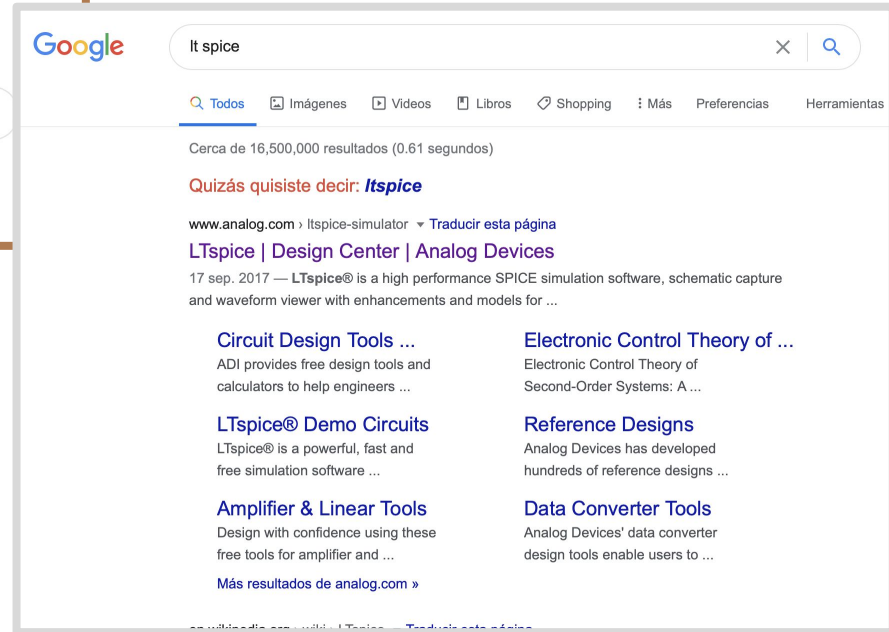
Google

lt spice

Todos Imágenes Videos Libros Shopping Más Preferencias Herramientas

Cerca de 16,500,000 resultados (0.61 segundos)

Quizás quisiste decir: ***ltspice***

www.analog.com › ltspice-simulator ▾ Traducir esta página

LTspice | Design Center | Analog Devices

17 sep. 2017 — **LTspice**® is a high performance SPICE simulation software, schematic capture and waveform viewer with enhancements and models for ...

Circuit Design Tools ...
ADI provides free design tools and calculators to help engineers ...

Electronic Control Theory of ...
Electronic Control Theory of Second-Order Systems: A ...

LTspice® Demo Circuits
LTspice® is a powerful, fast and free simulation software ...

Reference Designs
Analog Devices has developed hundreds of reference designs ...

Amplifier & Linear Tools
Design with confidence using these free tools for amplifier and ...

Data Converter Tools
Analog Devices' data converter design tools enable users to ...

Más resultados de analog.com »

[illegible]